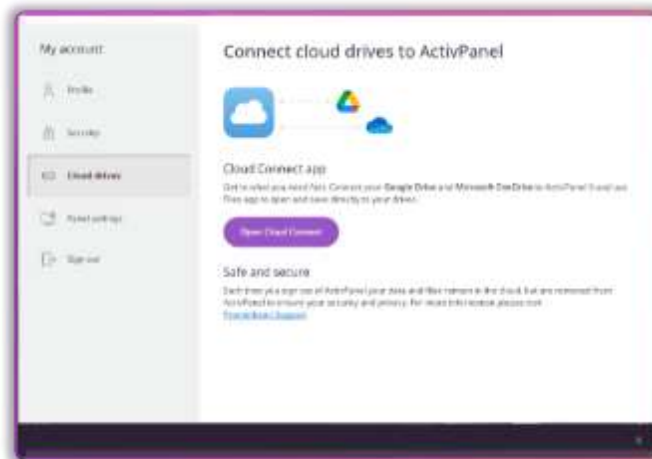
My account

Profile

Security

Cloud drives

Panel settings

Sign out

Connect cloud drives to ActivPanel

Cloud Connect app

Get to what you need fast. Connect your Google Drive and Microsoft OneDrive to ActivPanel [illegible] Then app to open and save directly to your drives.

Open Cloud Connect

Safe and secure

Each time you sign out of ActivPanel your data and files remain in the cloud but are removed from ActivPanel to ensure your security and privacy. For more information please visit Promethean Support.